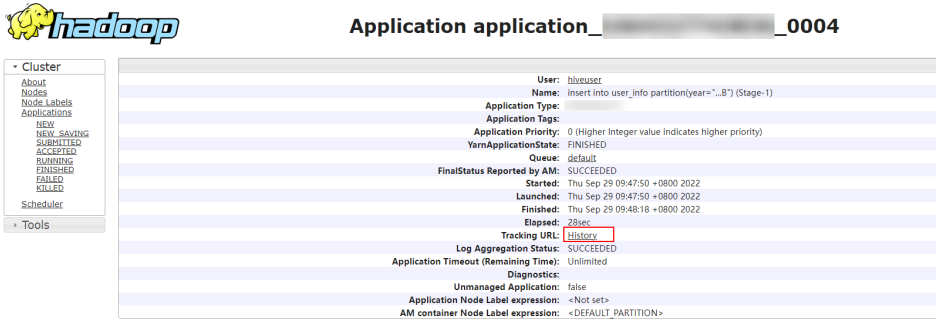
hadoop

Application application_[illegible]_0004

Cluster
About
Nodes
Node Labels
Applications
NEW
NEW_SAVING
SUBMITTED
ACCEPTED
RUNNING
FINISHED
FAILED
KILLED
Scheduler

Tools

| | |
|---|---|
| User: | hiveuser |
| Name: | insert into user_info partition(year="...8") (Stage-1) |
| Application Type: | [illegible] |
| Application Tags: | |
| Application Priority: | 0 (Higher Integer value indicates higher priority) |
| YarnApplicationState: | FINISHED |
| Queue: | default |
| FinalStatus Reported by AM: | SUCCEEDED |
| Started: | Thu Sep 29 09:47:50 +0800 2022 |
| Launched: | Thu Sep 29 09:47:50 +0800 2022 |
| Finished: | Thu Sep 29 09:48:18 +0800 2022 |
| Elapsed: | 28sec |
| Tracking URL: | History |
| Log Aggregation Status: | SUCCEEDED |
| Application Timeout (Remaining Time): | Unlimited |
| Diagnostics: | |
| Unmanaged Application: | false |
| Application Node Label expression: | <Not set> |
| AM container Node Label expression: | <DEFAULT_PARTITION> |